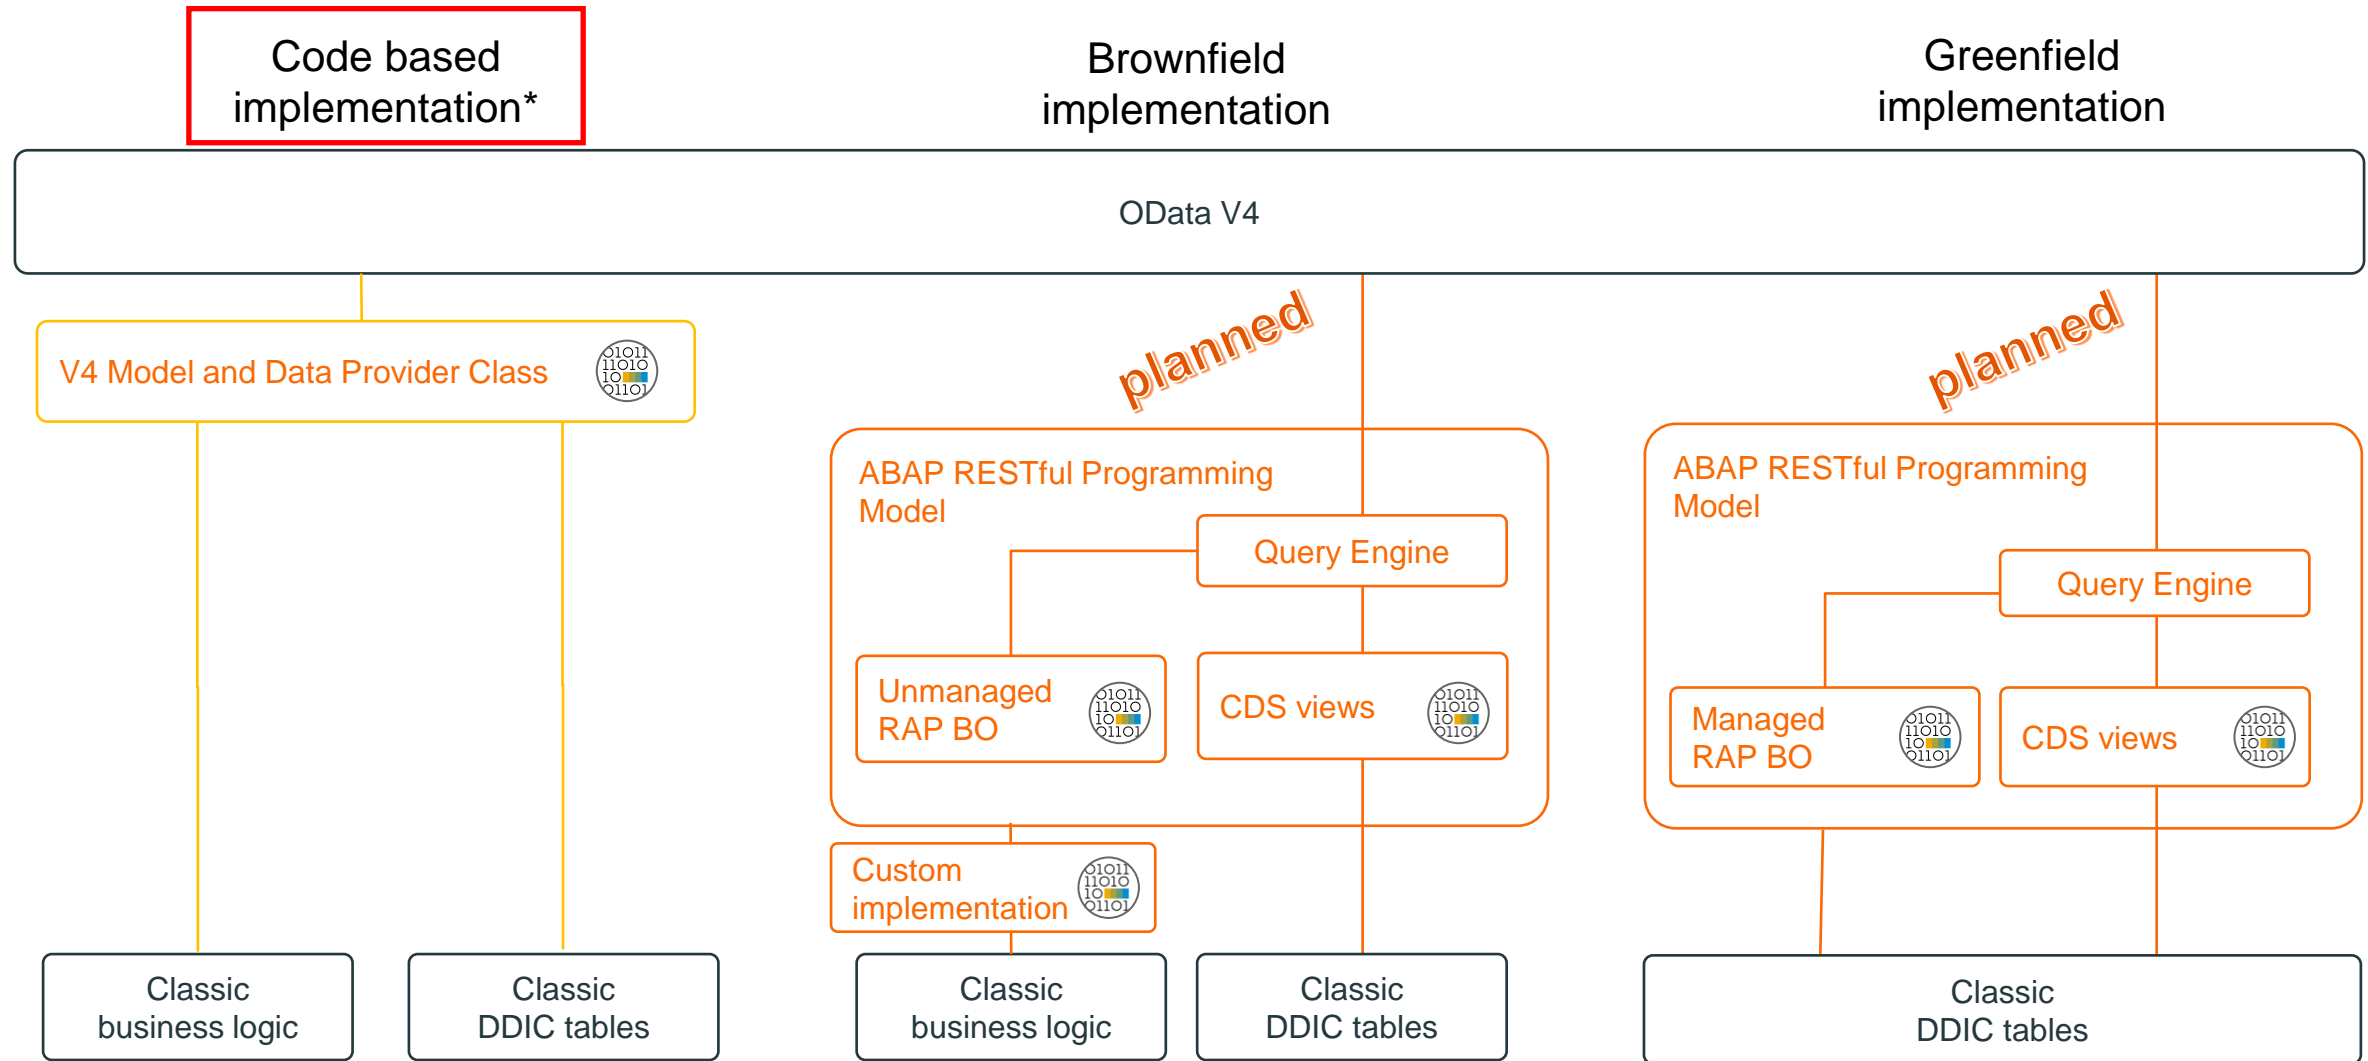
Code based implementation*

Brownfield implementation

Greenfield implementation

OData V4

V4 Model and Data Provider Class

planned

planned

ABAP RESTful Programming Model

Query Engine

Unmanaged RAP BO

CDS views

ABAP RESTful Programming Model

Query Engine

Managed RAP BO

CDS views

Custom implementation

Classic business logic

Classic DDIC tables

Classic business logic

Classic DDIC tables

Classic DDIC tables